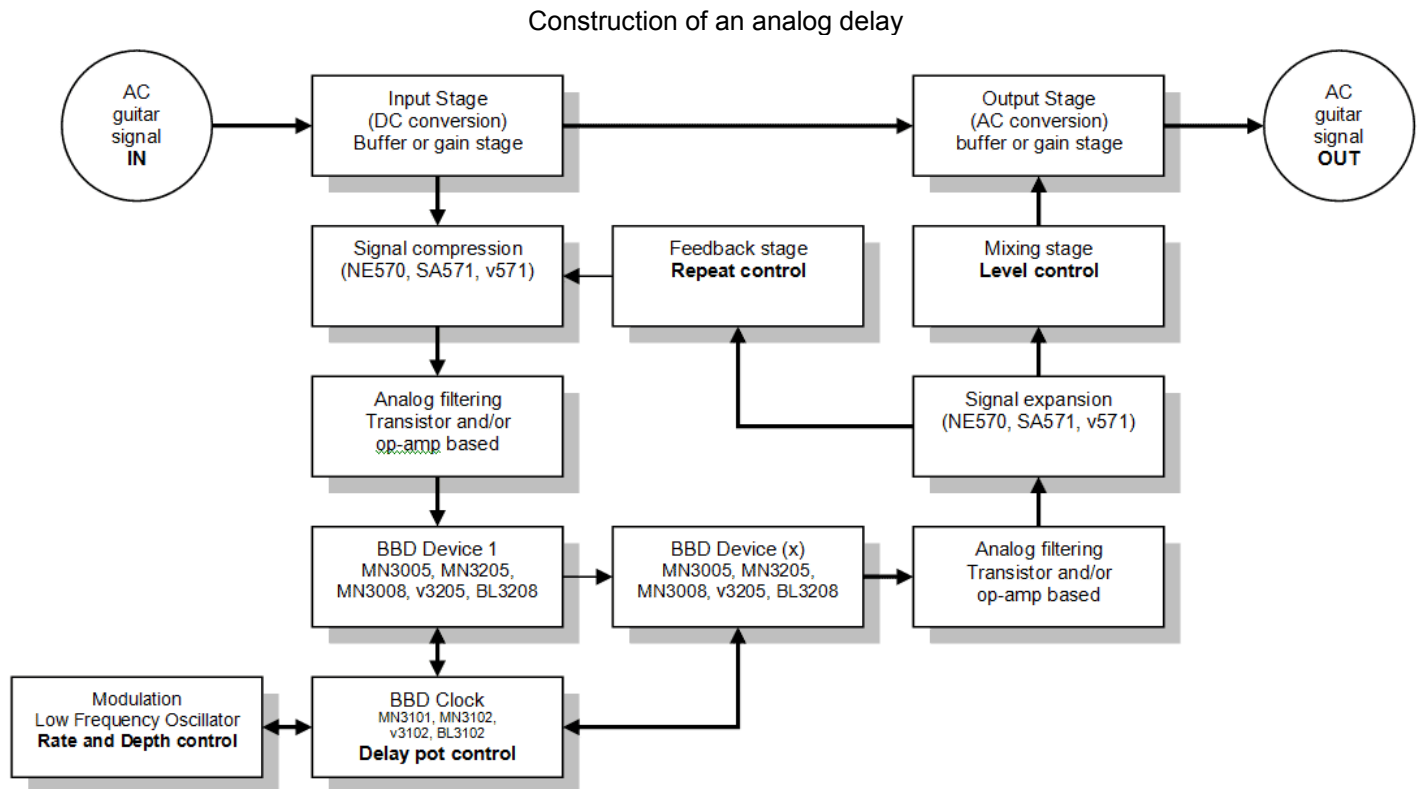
Construction of an analog delay

AC guitar signal **IN**

Input Stage (DC conversion) Buffer or gain stage

Output Stage (AC conversion) buffer or gain stage

AC guitar signal **OUT**

Signal compression (NE570, SA571, v571)

Feedback stage **Repeat control**

Mixing stage **Level control**

Analog filtering Transistor and/or op-amp based

Signal expansion (NE570, SA571, v571)

BBD Device 1 MN3005, MN3205, MN3008, v3205, BL3208

BBD Device (x) MN3005, MN3205, MN3008, v3205, BL3208

Analog filtering Transistor and/or op-amp based

Modulation Low Frequency Oscillator **Rate and Depth control**

BBD Clock MN3101, MN3102, v3102, BL3102 **Delay pot control**